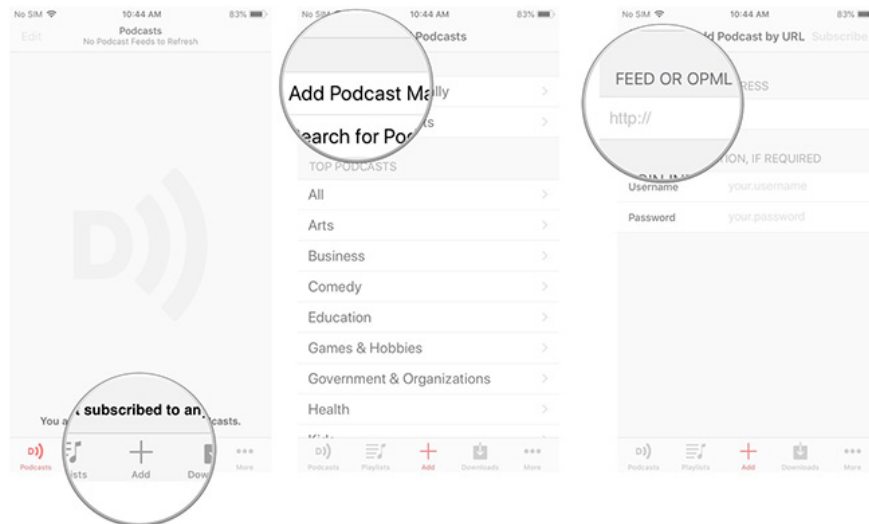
No SIM 10:44 AM 83%

Edit

Podcasts

No Podcast Feeds to Refresh

You a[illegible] subscribed to an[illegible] casts.

Podcasts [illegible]lists Add Dow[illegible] More

No SIM 10:44 AM 83%

Podcasts

Add Podcast Ma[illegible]lly

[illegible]earch for Po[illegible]ts

TOP PODCASTS

All

Arts

Business

Comedy

Education

Games & Hobbies

Government & Organizations

Health

Podcasts Playlists Add Downloads More

No SIM 10:44 AM 83%

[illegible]d Podcast by URL Subscribe

FEED OR OPML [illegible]RESS

http://

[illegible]TION, IF REQUIRED

Username your.username

Password your.password

Podcasts Playlists Add Downloads More